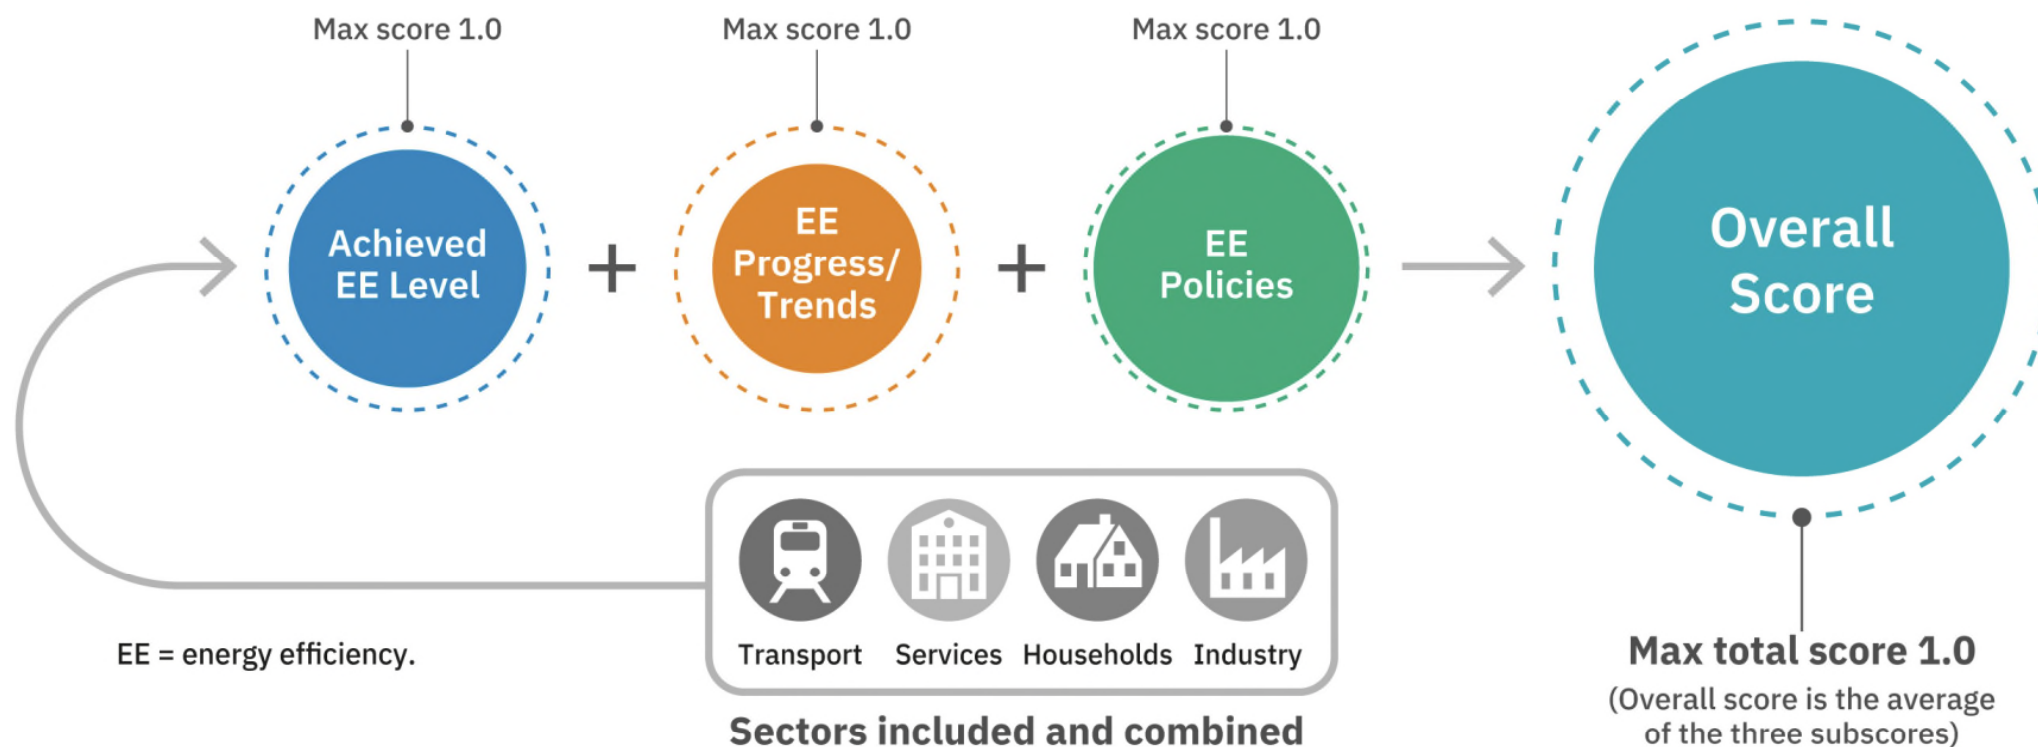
Max score 1.0

Achieved EE Level

+

Max score 1.0

EE Progress/ Trends

+

Max score 1.0

EE Policies

Overall Score

Max total score 1.0

(Overall score is the average of the three subscores)

Transport

Services

Households

Industry

Sectors included and combined

EE = energy efficiency.